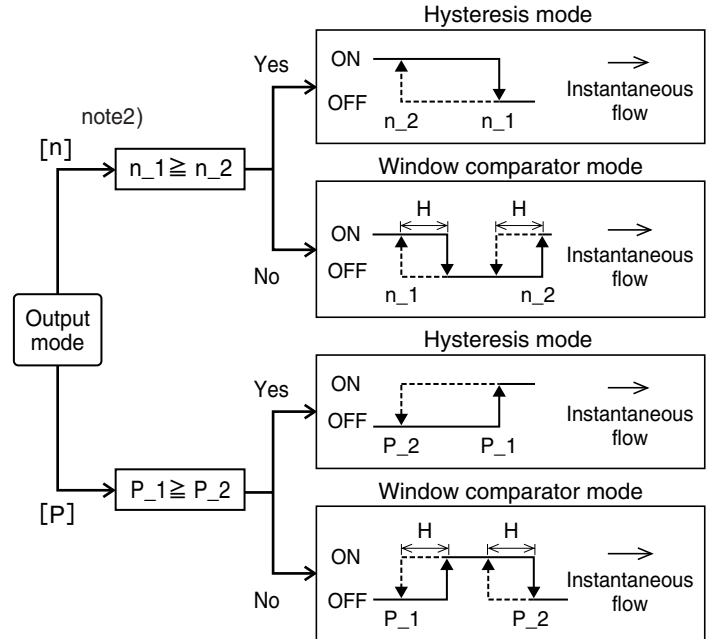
Output mode

note2)

[n]

n_1≧n_2

Yes

Hysteresis mode

ON

OFF

n_2 n_1

Instantaneous flow

No

Window comparator mode

H H

ON

OFF

n_1 n_2

Instantaneous flow

[P]

P_1≧P_2

Yes

Hysteresis mode

ON

OFF

P_2 P_1

Instantaneous flow

No

Window comparator mode

H H

ON

OFF

P_1 P_2

Instantaneous flow